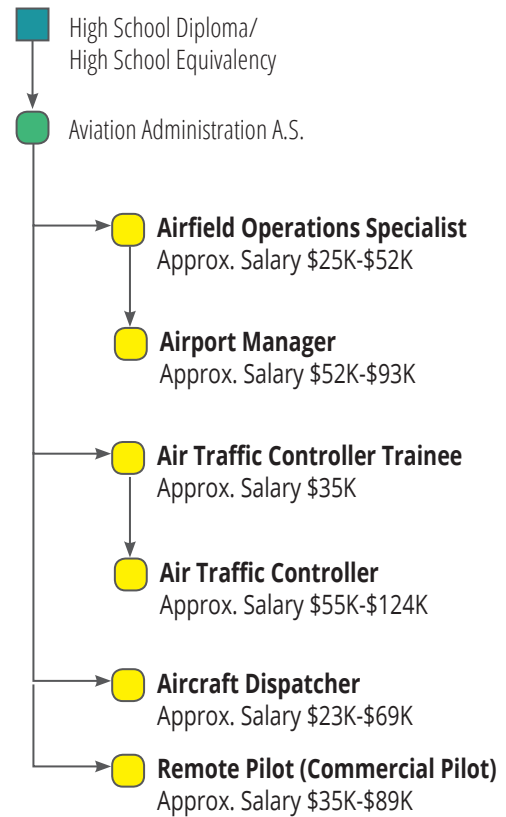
High School Diploma/
High School Equivalency

Aviation Administration A.S.

**Airfield Operations Specialist**
Approx. Salary \$25K-\$52K

**Airport Manager**
Approx. Salary \$52K-\$93K

**Air Traffic Controller Trainee**
Approx. Salary \$35K

**Air Traffic Controller**
Approx. Salary \$55K-\$124K

**Aircraft Dispatcher**
Approx. Salary \$23K-\$69K

**Remote Pilot (Commercial Pilot)**
Approx. Salary \$35K-\$89K